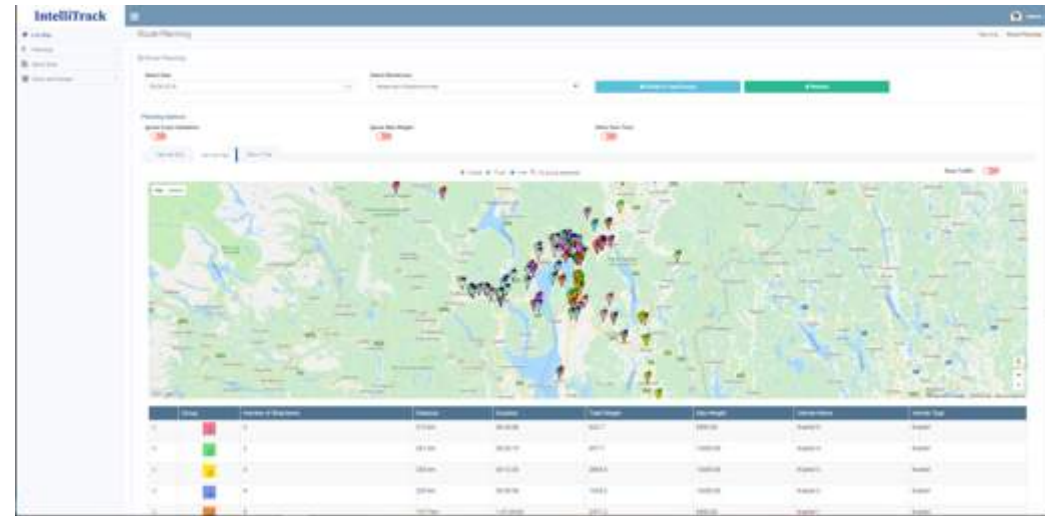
IntelliTrack

Route Planning

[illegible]

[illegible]

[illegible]

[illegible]

| | Group | Number of Shipments | Distance | Duration | Total Weight | Max Weight | Vehicle Name | Vehicle Type |
|---|---|---|---|---|---|---|---|---|
| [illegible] | | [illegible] | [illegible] | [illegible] | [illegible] | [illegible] | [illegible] | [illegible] |
| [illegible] | | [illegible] | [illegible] | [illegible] | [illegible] | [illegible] | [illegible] | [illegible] |
| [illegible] | | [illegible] | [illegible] | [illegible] | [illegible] | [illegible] | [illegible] | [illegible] |
| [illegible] | | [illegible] | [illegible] | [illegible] | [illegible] | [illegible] | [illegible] | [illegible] |
| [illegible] | | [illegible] | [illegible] | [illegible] | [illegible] | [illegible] | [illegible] | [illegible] |